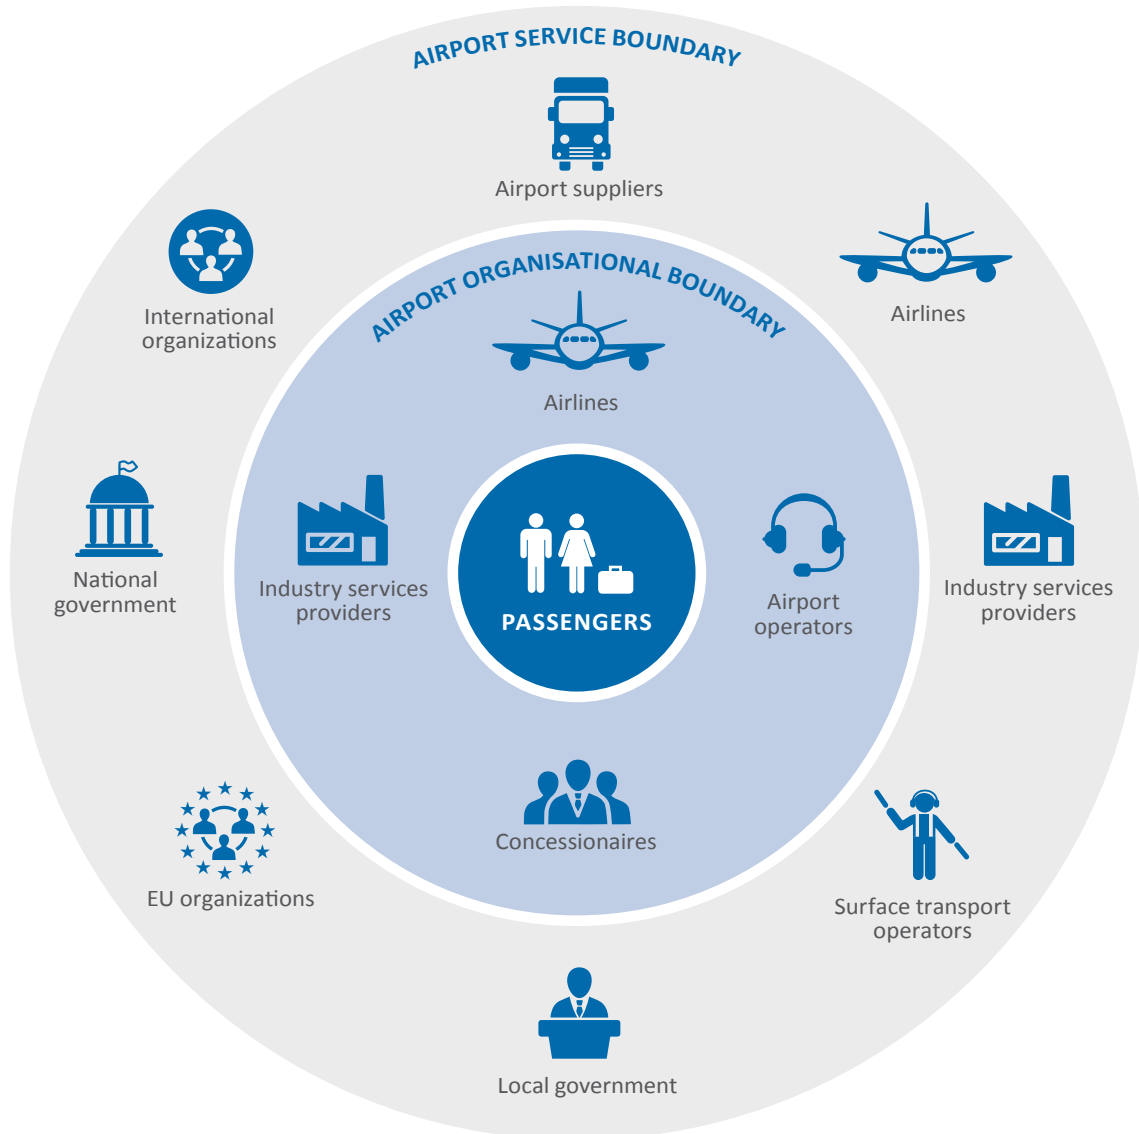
AIRPORT SERVICE BOUNDARY

Airport suppliers

International organizations

Airlines

AIRPORT ORGANISATIONAL BOUNDARY

Airlines

National government

Industry services providers

PASSENGERS

Airport operators

Industry services providers

Concessionaires

EU organizations

Surface transport operators

Local government